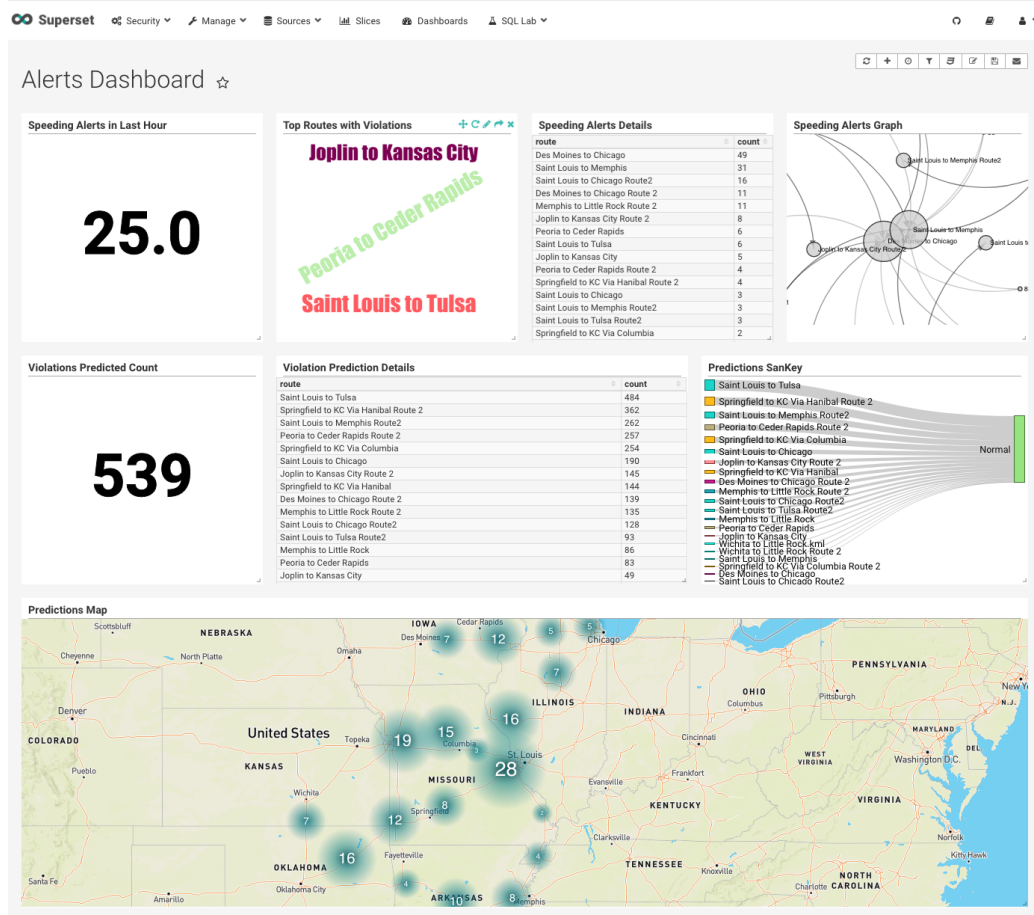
Superset Security Manage Sources Slices Dashboards SQL Lab

Alerts Dashboard ☆

Speeding Alerts in Last Hour

25.0

Top Routes with Violations

Joplin to Kansas City
Peoria to Ceder Rapids
Saint Louis to Tulsa

Speeding Alerts Details

| route | count |
|---|---|
| Des Moines to Chicago | 49 |
| Saint Louis to Memphis | 31 |
| Saint Louis to Chicago Route2 | 16 |
| Des Moines to Chicago Route 2 | 11 |
| Memphis to Little Rock Route 2 | 11 |
| Joplin to Kansas City Route 2 | 8 |
| Peoria to Ceder Rapids | 6 |
| Saint Louis to Tulsa | 6 |
| Joplin to Kansas City | 5 |
| Peoria to Ceder Rapids Route 2 | 4 |
| Springfield to KC Via Hanibal Route 2 | 4 |
| Saint Louis to Chicago | 3 |
| Saint Louis to Memphis Route2 | 3 |
| Saint Louis to Tulsa Route2 | 3 |
| Springfield to KC Via Columbia | 2 |

Speeding Alerts Graph

Saint Louis to Memphis Route2
Saint Louis to Chicago
Joplin to Kansas City Route2
Saint Lo

Violations Predicted Count

539

Violation Prediction Details

| route | count |
|---|---|
| Saint Louis to Tulsa | 484 |
| Springfield to KC Via Hanibal Route 2 | 362 |
| Saint Louis to Memphis Route2 | 262 |
| Peoria to Ceder Rapids Route 2 | 257 |
| Springfield to KC Via Columbia | 254 |
| Saint Louis to Chicago | 190 |
| Joplin to Kansas City Route 2 | 145 |
| Springfield to KC Via Hanibal | 144 |
| Des Moines to Chicago Route 2 | 139 |
| Memphis to Little Rock Route 2 | 135 |
| Saint Louis to Chicago Route2 | 128 |
| Saint Louis to Tulsa Route2 | 93 |
| Memphis to Little Rock | 86 |
| Peoria to Ceder Rapids | 83 |
| Joplin to Kansas City | 49 |

Predictions SanKey

Saint Louis to Tulsa
Springfield to KC Via Hanibal Route 2
Saint Louis to Memphis Route2
Peoria to Ceder Rapids Route 2
Springfield to KC Via Columbia
Saint Louis to Chicago
Joplin to Kansas City Route 2
Springfield to KC Via Hanibal
Des Moines to Chicago Route 2
Memphis to Little Rock Route 2
Saint Louis to Chicago Route2
Saint Louis to Tulsa Route2
Memphis to Little Rock
Peoria to Ceder Rapids
Joplin to Kansas City
Wichita to Little Rock kml
Wichita to Little Rock Route 2
Saint Louis to Memphis
Springfield to KC Via Columbia Route 2
Des Moines to Chicago
Saint Louis to Chicago Route2
Normal

Predictions Map

Scottsbluff NEBRASKA IOWA Cedar Rapids Des Moines Chicago Cheyenne North Platte Omaha PENNSYLVANIA ILLINOIS OHIO Pittsburgh Denver COLORADO United States Topeka Columbia INDIANA Columbus New Y Cincinnati MARYLAND St. Louis KANSAS MISSOURI WEST VIRGINIA Washington D.C. Pueblo Evansville Frankfort Wichita Springfield KENTUCKY VIRGINIA Norfolk Clarksville Kitty Hawk Fayetteville TENNESSEE Knoxville OKLAHOMA NORTH CAROLINA Santa Fe Oklahoma City Charlotte Amarillo ARKANSAS Memphis
7 12 5 5 7 16 19 15 3 28 8 7 12 16 4 4 10 8